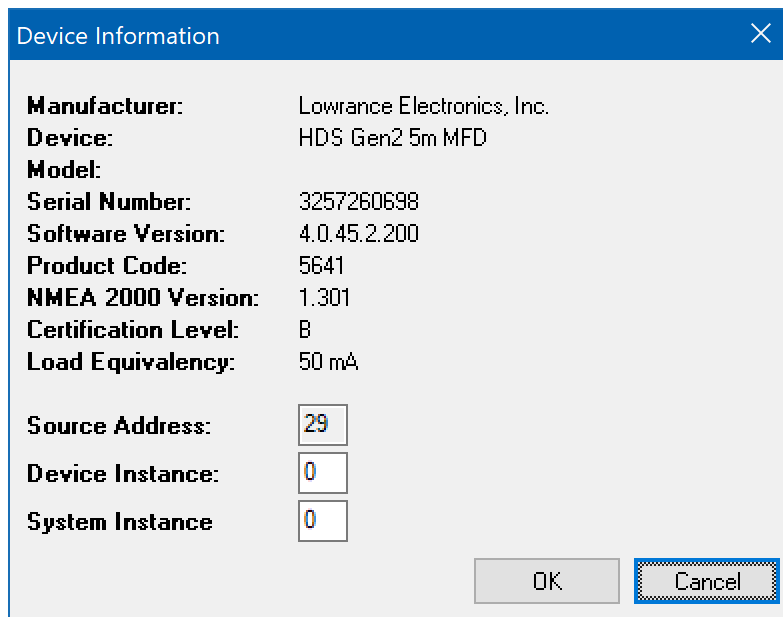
Device Information

| | |
|---|---|
| Manufacturer: | Lowrance Electronics, Inc. |
| Device: | HDS Gen2 5m MFD |
| Model: | |
| Serial Number: | 3257260698 |
| Software Version: | 4.0.45.2.200 |
| Product Code: | 5641 |
| NMEA 2000 Version: | 1.301 |
| Certification Level: | B |
| Load Equivalency: | 50 mA |

Source Address: 29
Device Instance: 0
System Instance 0

OK Cancel